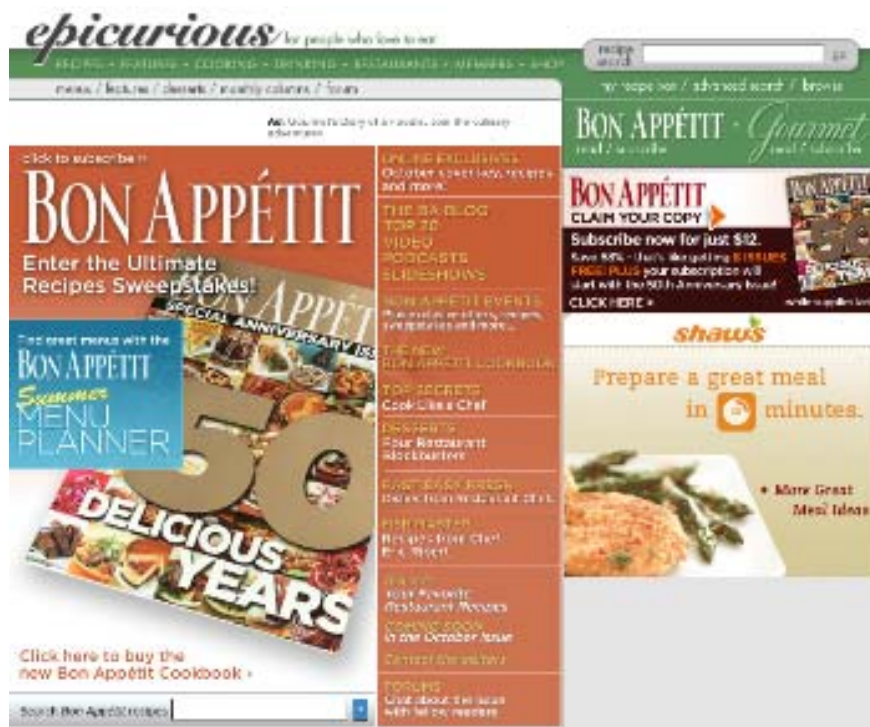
epicurious for people who love to eat

RECIPES · FEATURES · COOKING · DRINKING · RESTAURANTS · MEMBERS · SHOP

recipe search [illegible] go

menus / features / desserts / monthly columns / forums

my recipe box / advanced search / browse

Ad: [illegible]

click to subscribe »

BON APPÉTIT

Enter the Ultimate Recipes Sweepstakes!

BON APPÉTIT SPECIAL ANNIVERSARY ISSUE

50 DELICIOUS YEARS

Find great menus with the BON APPÉTIT Summer MENU PLANNER

Click here to buy the new Bon Appétit Cookbook »

Search Bon Appétit recipes

ONLINE EXCLUSIVES
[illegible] and more.

THE BA BLOG
TOP 50
VIDEO
PODCASTS
SLIDESHOWS

BON APPÉTIT EVENTS
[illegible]

THE NEW BON APPÉTIT COOKBOOK

TOP SECRETS
Cook Like a Chef

DESSERTS
Four Restaurant Blockbusters

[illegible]

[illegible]
Recipes from Chef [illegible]

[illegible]
Your Favorite Restaurant Recipes

COMING SOON
In the October Issue

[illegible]

FORUMS
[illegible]

BON APPÉTIT read / subscribe

Gourmet read / subscribe

BON APPÉTIT
CLAIM YOUR COPY
Subscribe now for just $12.
Save 58% - that's like getting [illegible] ISSUES FREE! PLUS your subscription will start with the 50th Anniversary Issue!
CLICK HERE »

shaw's

Prepare a great meal in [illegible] minutes.

• More Great Meal Ideas